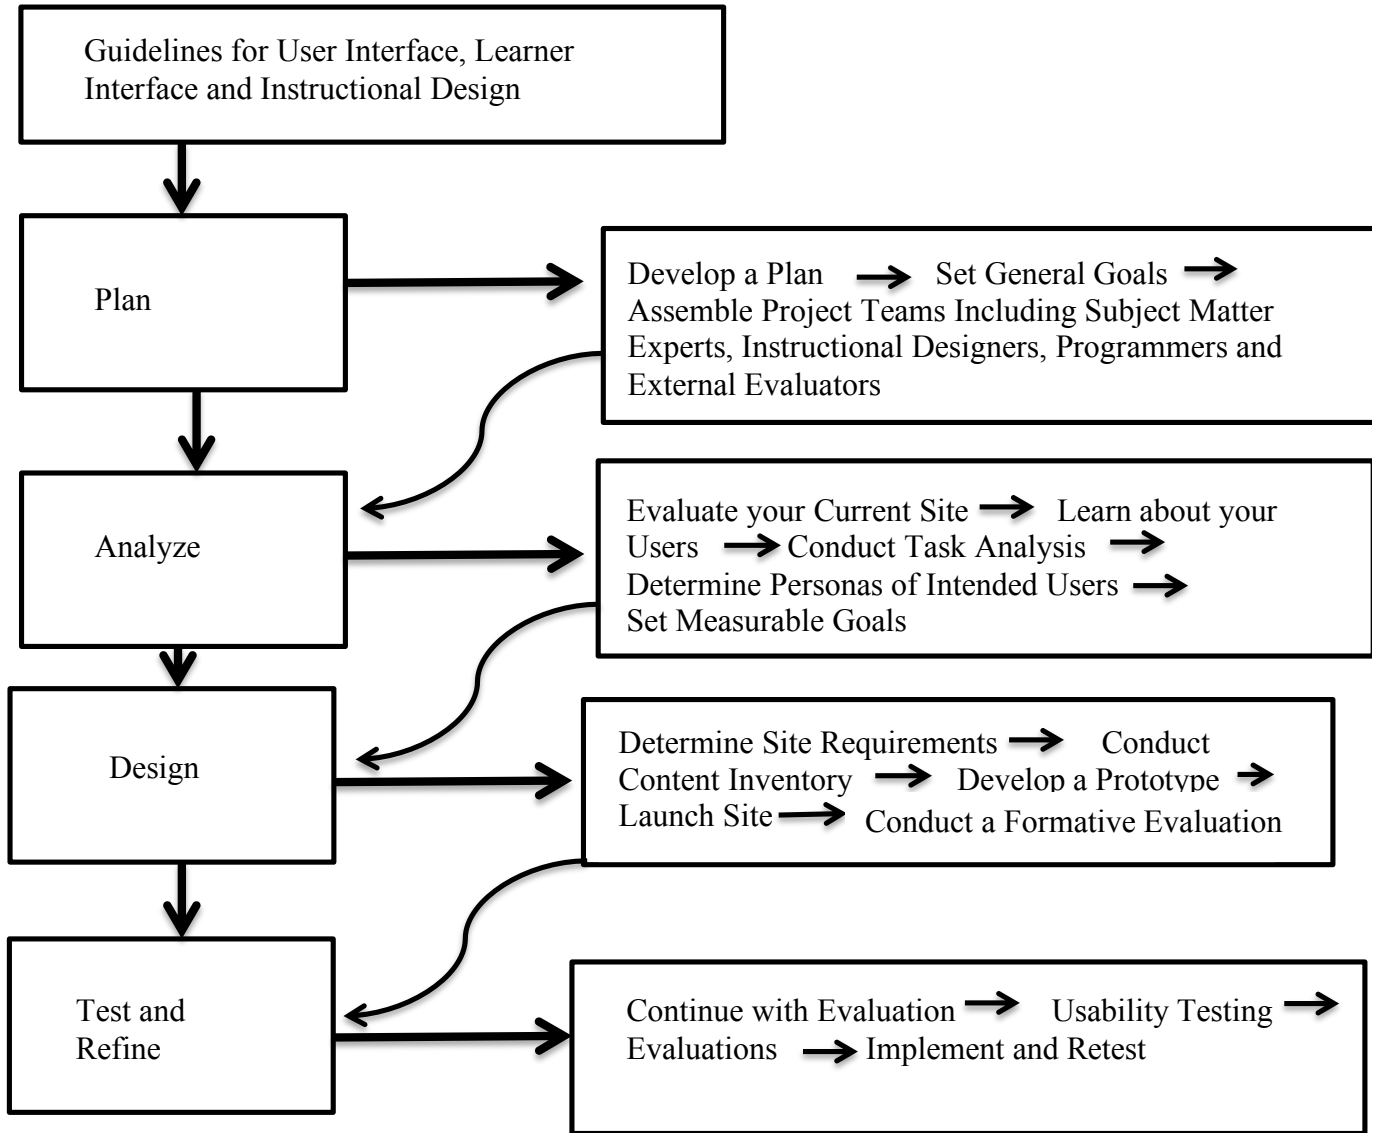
Guidelines for User Interface, Learner Interface and Instructional Design

Plan

Develop a Plan → Set General Goals → Assemble Project Teams Including Subject Matter Experts, Instructional Designers, Programmers and External Evaluators

Analyze

Evaluate your Current Site → Learn about your Users → Conduct Task Analysis → Determine Personas of Intended Users → Set Measurable Goals

Design

Determine Site Requirements → Conduct Content Inventory → Develop a Prototype → Launch Site → Conduct a Formative Evaluation

Test and Refine

Continue with Evaluation → Usability Testing → Evaluations → Implement and Retest